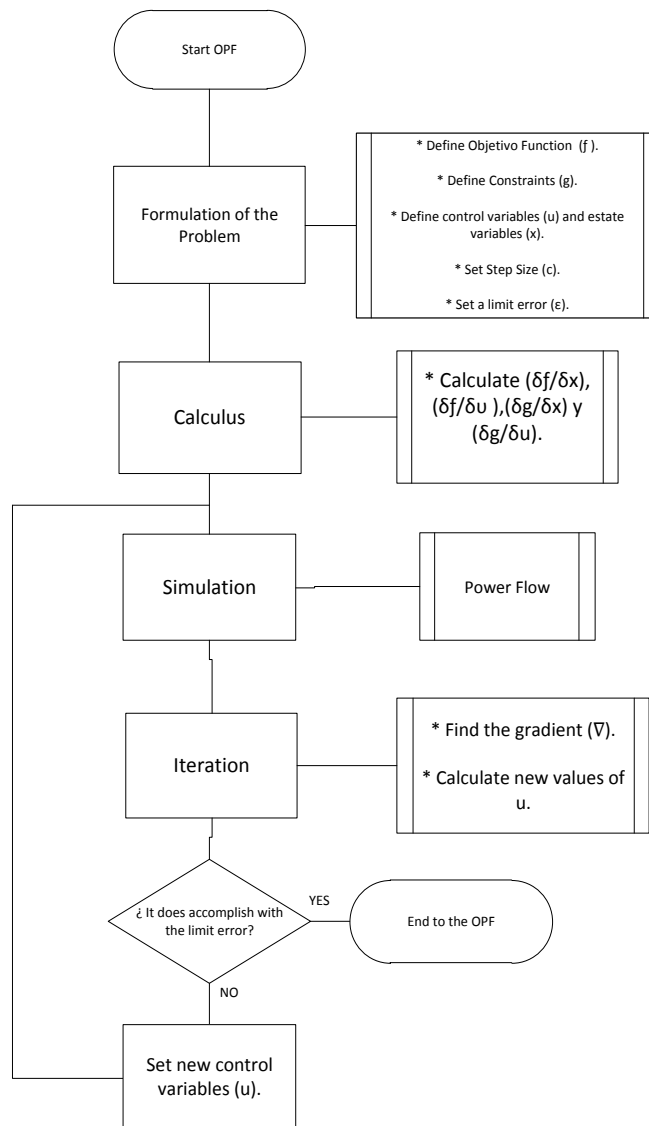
Start OPF

Formulation of the Problem

* Define Objetivo Function (ƒ).

* Define Constraints (g).

* Define control variables (u) and estate variables (x).

* Set Step Size (c).

* Set a limit error (ε).

Calculus

* Calculate (δƒ/δx), (δƒ/δυ ),(δg/δx) y (δg/δu).

Simulation

Power Flow

Iteration

* Find the gradient (∇).

* Calculate new values of u.

¿ It does accomplish with the limit error?

YES

End to the OPF

NO

Set new control variables (u).